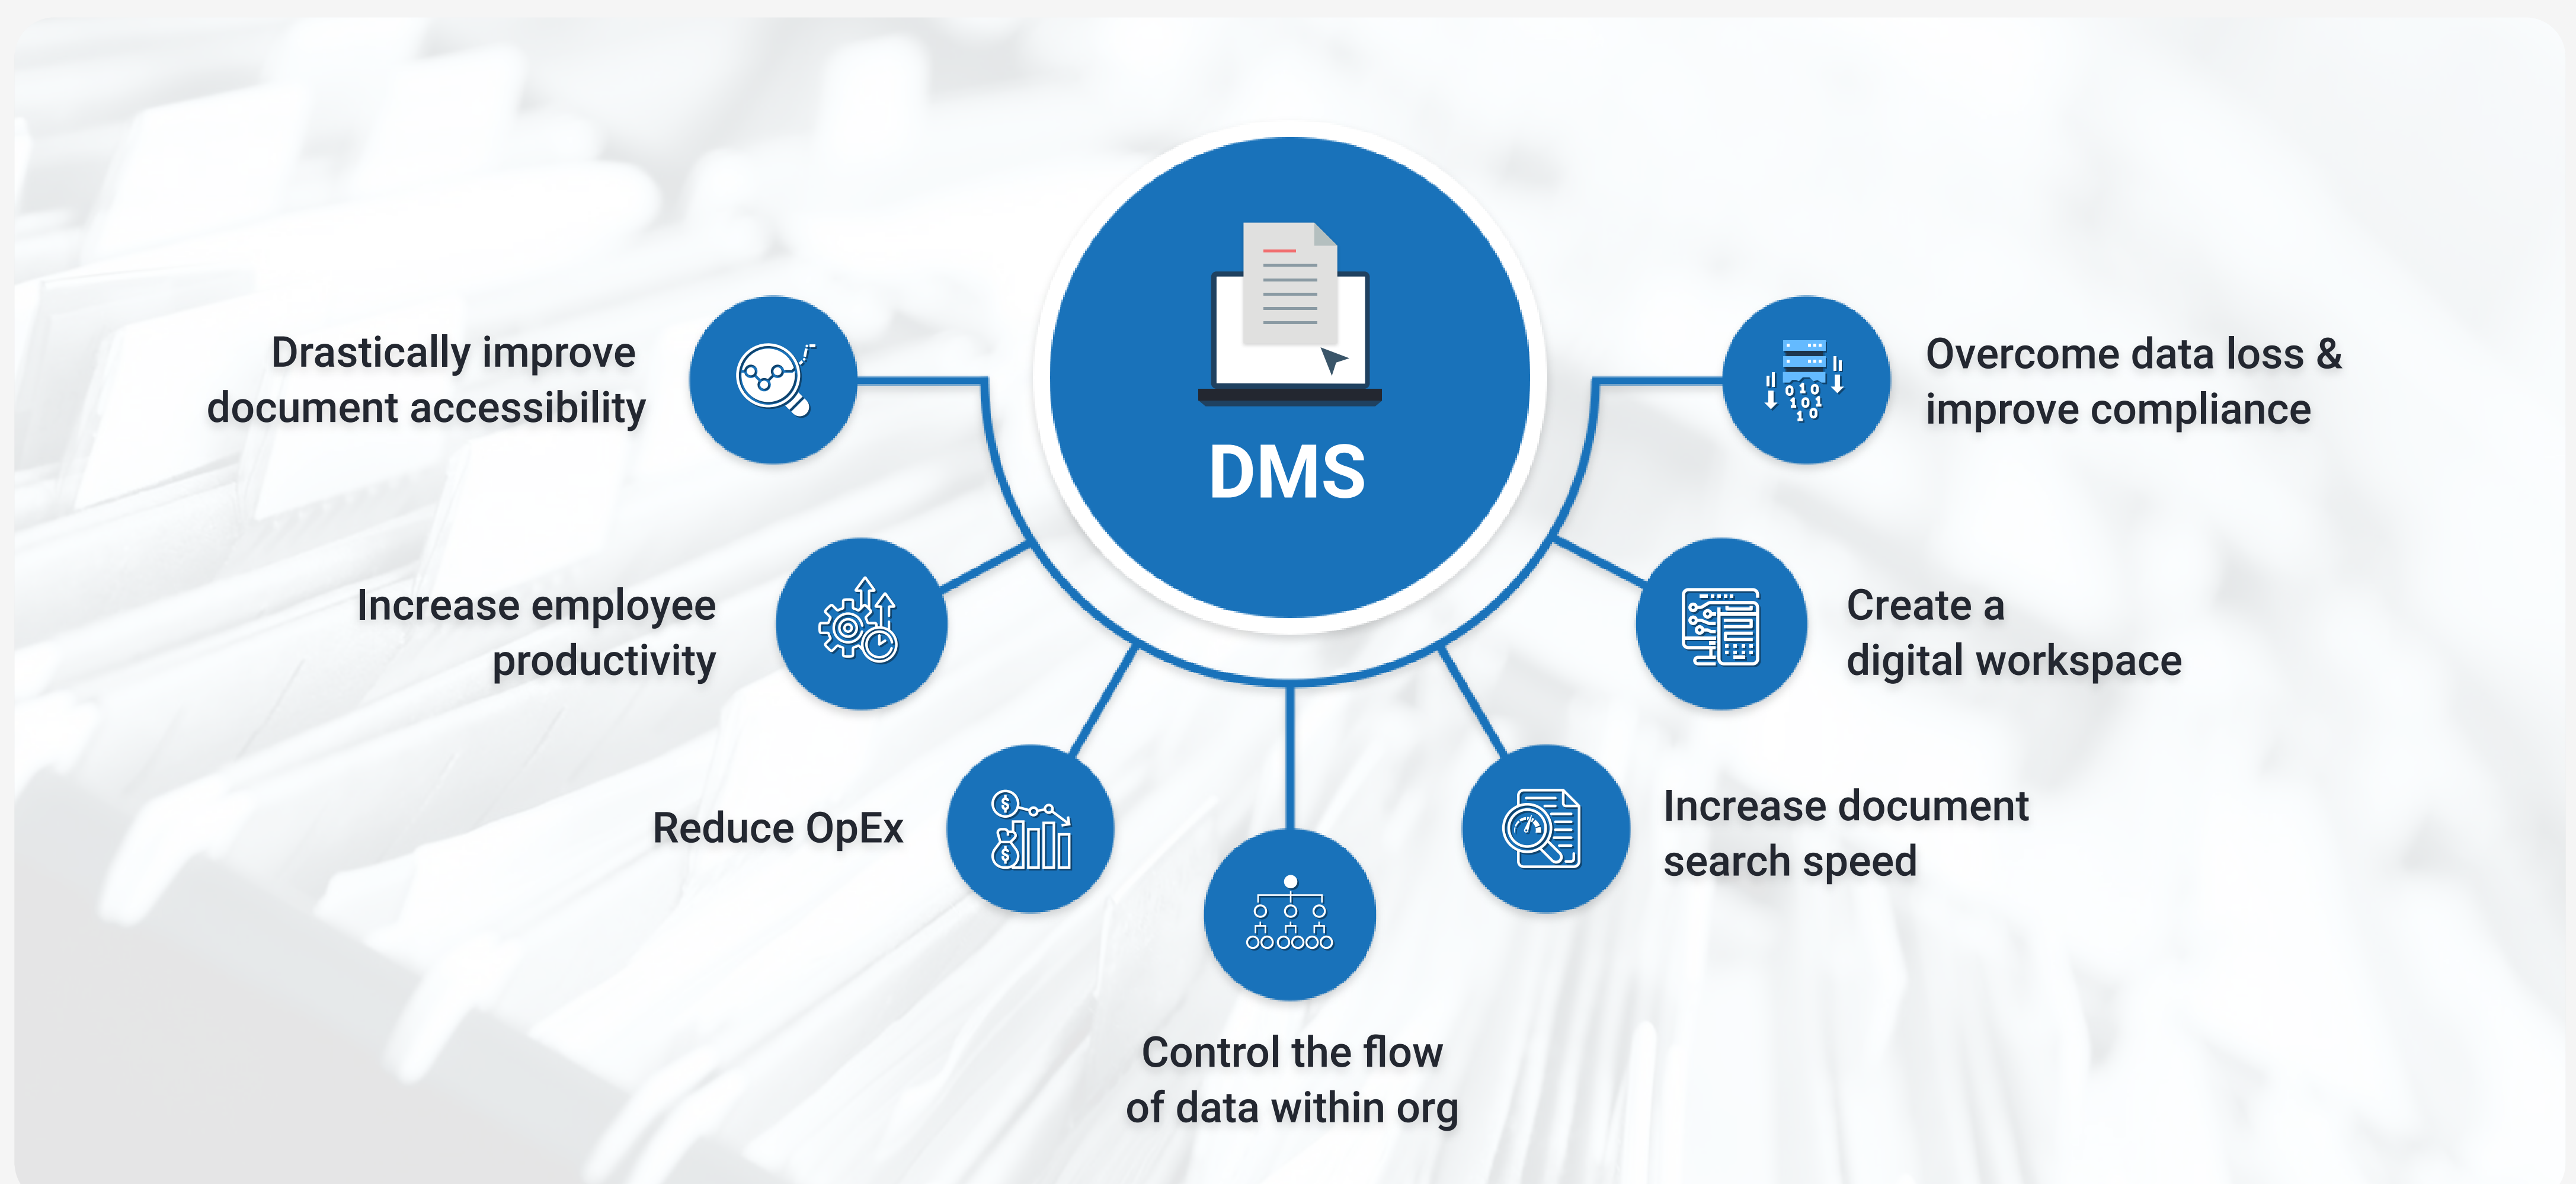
DMS

Drastically improve document accessibility

Overcome data loss & improve compliance

Increase employee productivity

Create a digital workspace

Reduce OpEx

Increase document search speed

Control the flow of data within org